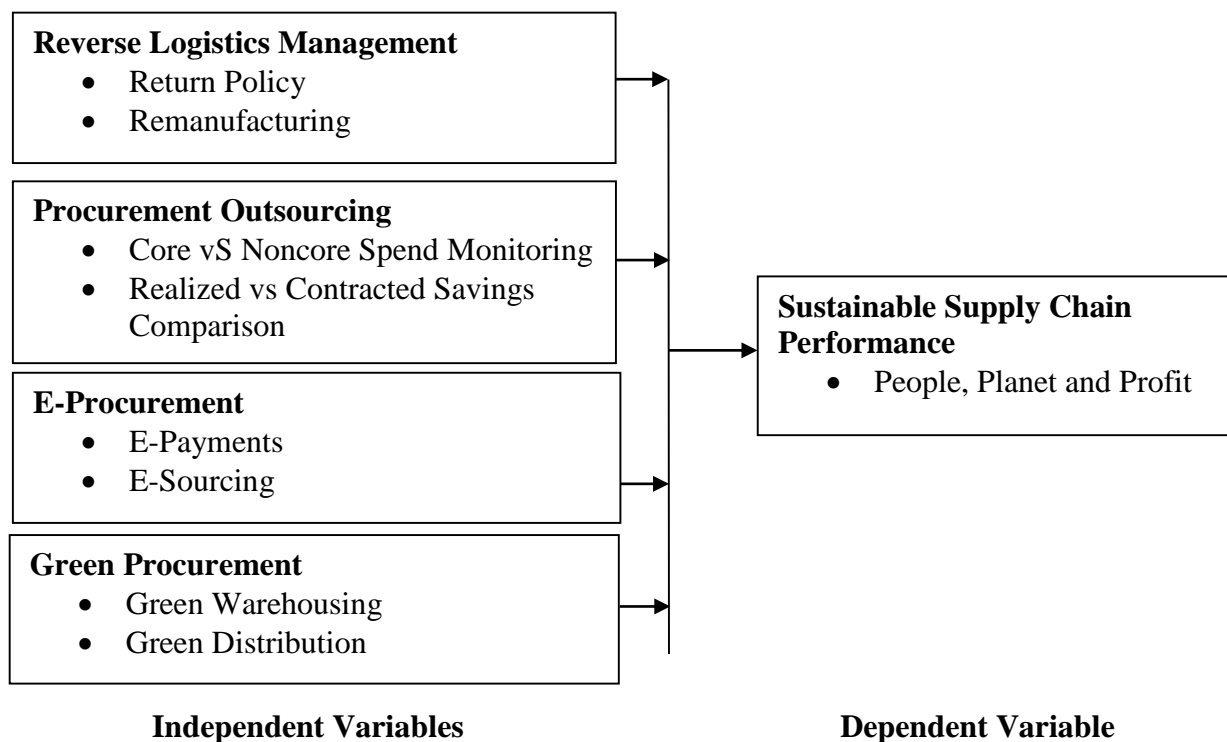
**Reverse Logistics Management**
- Return Policy
- Remanufacturing

**Procurement Outsourcing**
- Core vS Noncore Spend Monitoring
- Realized vs Contracted Savings Comparison

**E-Procurement**
- E-Payments
- E-Sourcing

**Green Procurement**
- Green Warehousing
- Green Distribution

**Sustainable Supply Chain Performance**
- People, Planet and Profit

**Independent Variables**

**Dependent Variable**